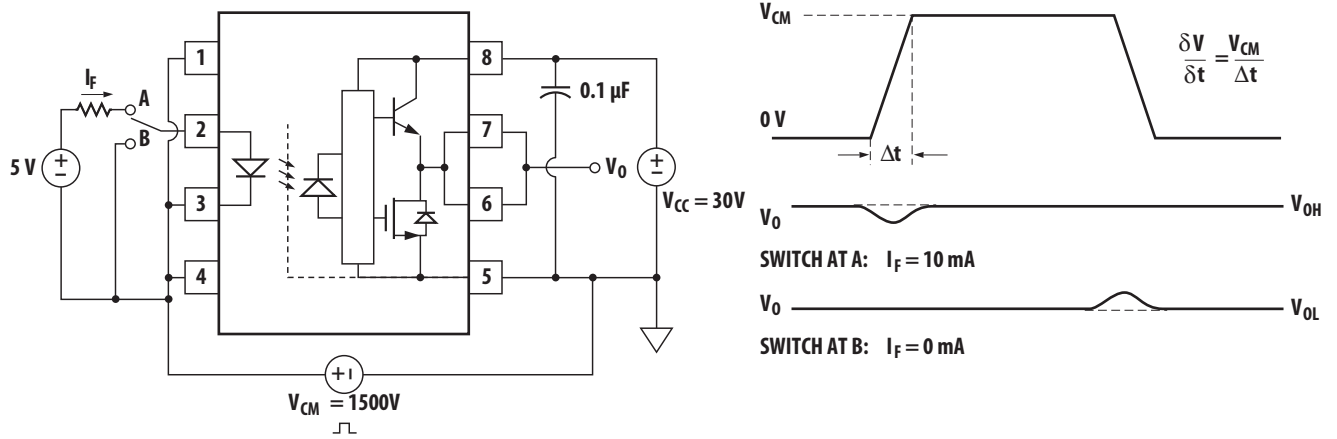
$I_F$

A

B

5 V

1

2

3

4

8

7

6

5

0.1 µF

$V_O$

$V_{CC} = 30V$

$V_{CM} = 1500V$

$V_{CM}$

0 V

$\Delta t$

$\frac{\delta V}{\delta t} = \frac{V_{CM}}{\Delta t}$

$V_O$

$V_{OH}$

SWITCH AT A: $I_F = 10$ mA

$V_O$

$V_{OL}$

SWITCH AT B: $I_F = 0$ mA